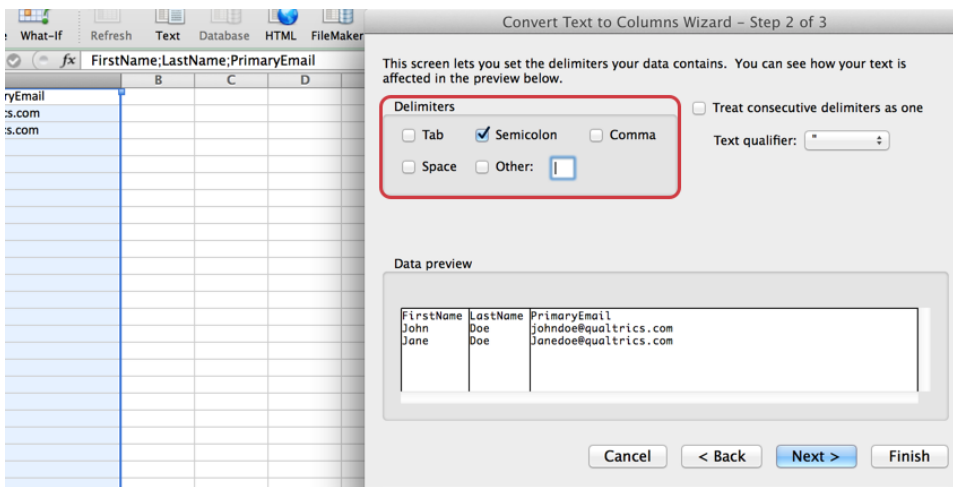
What-If Refresh Text Database HTML FileMaker

fx FirstName;LastName;PrimaryEmail

| | B | C | D |
|---|---|---|---|
| ryEmail | | | |
| s.com | | | |
| s.com | | | |

Convert Text to Columns Wizard – Step 2 of 3

This screen lets you set the delimiters your data contains. You can see how your text is affected in the preview below.

Delimiters

Tab Semicolon Comma

Space Other:

Treat consecutive delimiters as one

Text qualifier: "

Data preview

| FirstName | LastName | PrimaryEmail |
|---|---|---|
| John | Doe | johndoe@qualtrics.com |
| Jane | Doe | Janedoe@qualtrics.com |

Cancel < Back Next > Finish